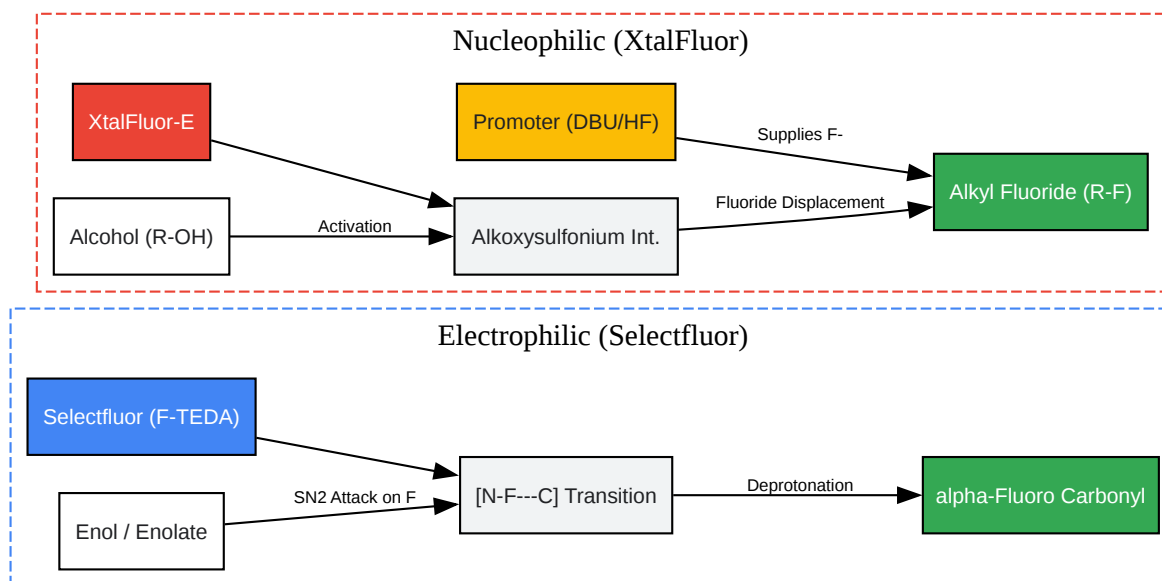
Nucleophilic (XtalFluor)

XtalFluor-E

Promoter (DBU/HF)

Supplies F-

Alkyl Fluoride (R-F)

Fluoride Displacement

Alcohol (R-OH)

Activation

Alkoxysulfonium Int.

Electrophilic (Selectfluor)

Selectfluor (F-TEDA)

SN2 Attack on F

[N-F---C] Transition

Deprotonation

alpha-Fluoro Carbonyl

Enol / Enolate